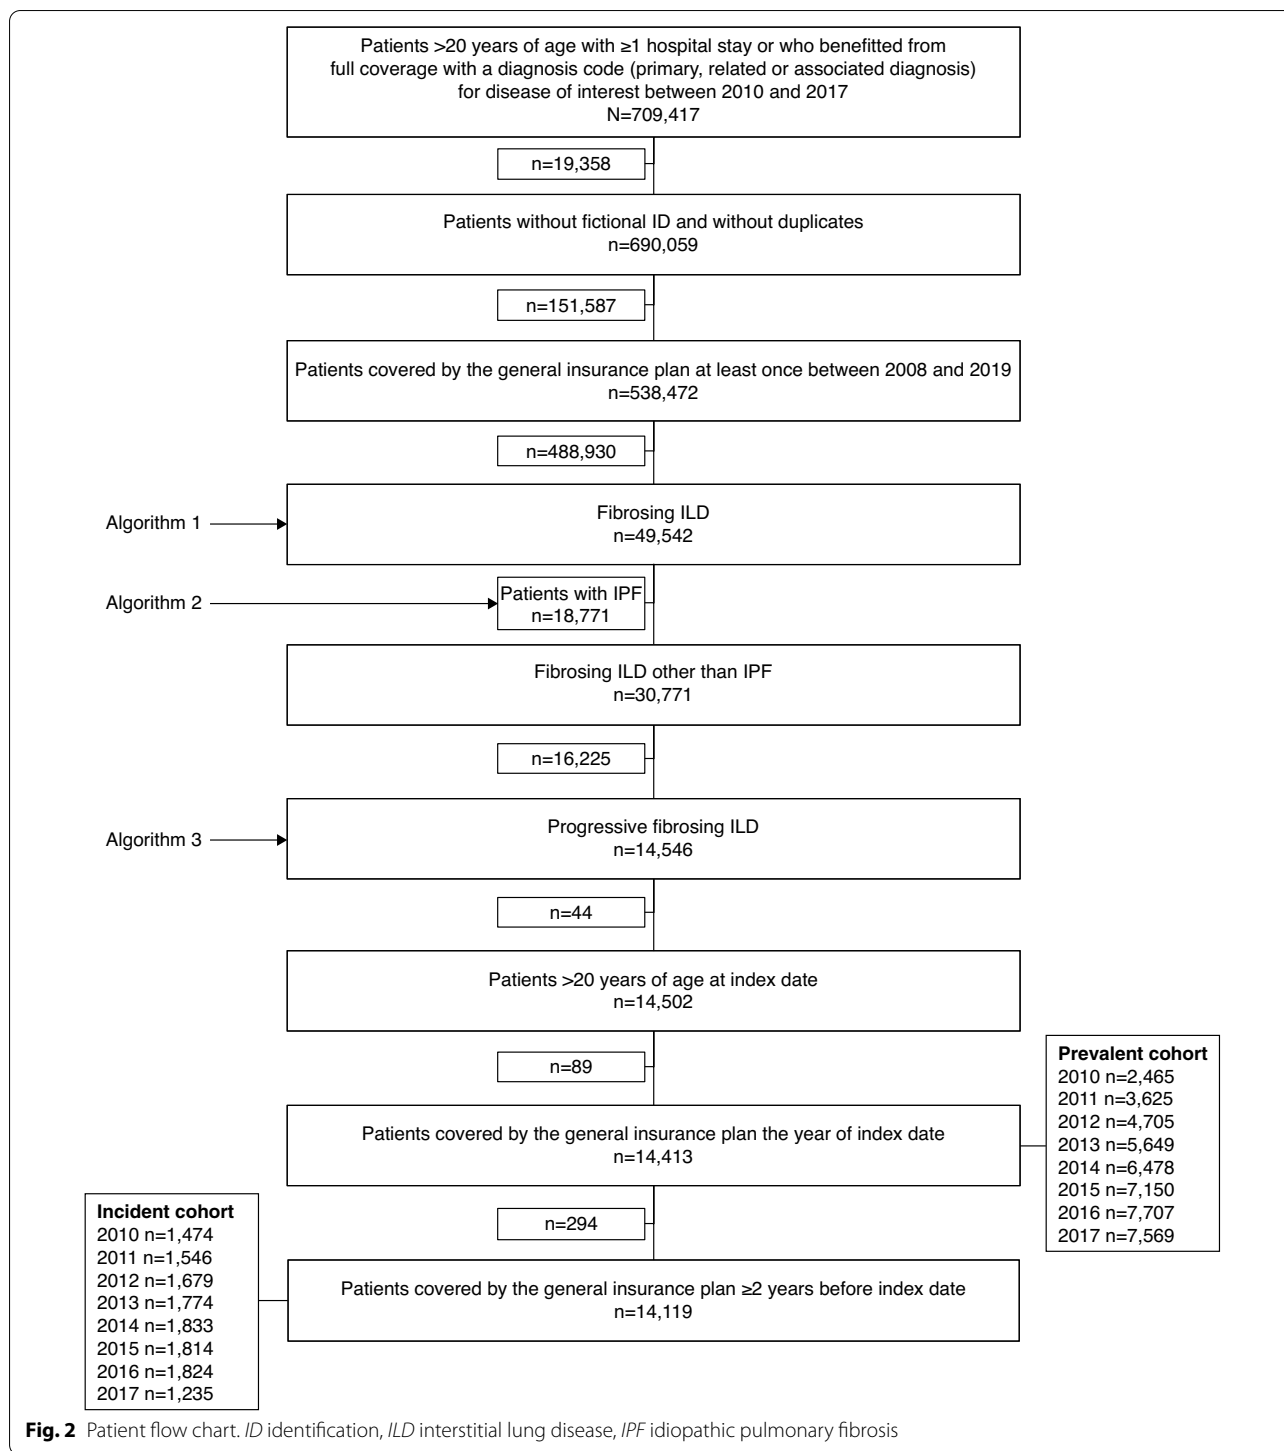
Patients >20 years of age with ≥1 hospital stay or who benefitted from full coverage with a diagnosis code (primary, related or associated diagnosis) for disease of interest between 2010 and 2017
N=709,417

n=19,358

Patients without fictional ID and without duplicates
n=690,059

n=151,587

Patients covered by the general insurance plan at least once between 2008 and 2019
n=538,472

n=488,930

Algorithm 1

Fibrosing ILD
n=49,542

Algorithm 2

Patients with IPF
n=18,771

Fibrosing ILD other than IPF
n=30,771

n=16,225

Algorithm 3

Progressive fibrosing ILD
n=14,546

n=44

Patients >20 years of age at index date
n=14,502

n=89

Prevalent cohort
2010 n=2,465
2011 n=3,625
2012 n=4,705
2013 n=5,649
2014 n=6,478
2015 n=7,150
2016 n=7,707
2017 n=7,569

Patients covered by the general insurance plan the year of index date
n=14,413

Incident cohort
2010 n=1,474
2011 n=1,546
2012 n=1,679
2013 n=1,774
2014 n=1,833
2015 n=1,814
2016 n=1,824
2017 n=1,235

n=294

Patients covered by the general insurance plan ≥2 years before index date
n=14,119

Fig. 2 Patient flow chart. ID identification, ILD interstitial lung disease, IPF idiopathic pulmonary fibrosis